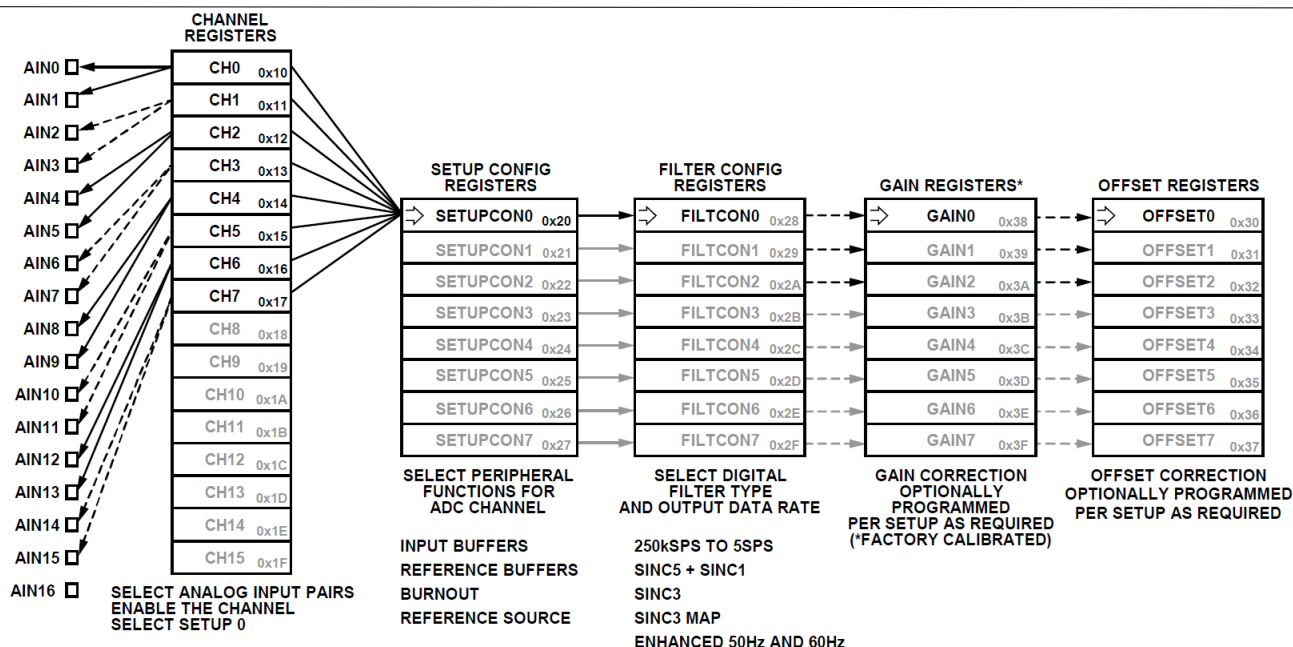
CHANNEL REGISTERS

AIN0
AIN1
AIN2
AIN3
AIN4
AIN5
AIN6
AIN7
AIN8
AIN9
AIN10
AIN11
AIN12
AIN13
AIN14
AIN15
AIN16

| CH0 | 0x10 |
|---|---|
| CH1 | 0x11 |
| CH2 | 0x12 |
| CH3 | 0x13 |
| CH4 | 0x14 |
| CH5 | 0x15 |
| CH6 | 0x16 |
| CH7 | 0x17 |
| CH8 | 0x18 |
| CH9 | 0x19 |
| CH10 | 0x1A |
| CH11 | 0x1B |
| CH12 | 0x1C |
| CH13 | 0x1D |
| CH14 | 0x1E |
| CH15 | 0x1F |

SELECT ANALOG INPUT PAIRS
ENABLE THE CHANNEL
SELECT SETUP 0

SETUP CONFIG REGISTERS

| SETUPCON0 | 0x20 |
|---|---|
| SETUPCON1 | 0x21 |
| SETUPCON2 | 0x22 |
| SETUPCON3 | 0x23 |
| SETUPCON4 | 0x24 |
| SETUPCON5 | 0x25 |
| SETUPCON6 | 0x26 |
| SETUPCON7 | 0x27 |

SELECT PERIPHERAL FUNCTIONS FOR ADC CHANNEL

INPUT BUFFERS
REFERENCE BUFFERS
BURNOUT
REFERENCE SOURCE

FILTER CONFIG REGISTERS

| FILTCON0 | 0x28 |
|---|---|
| FILTCON1 | 0x29 |
| FILTCON2 | 0x2A |
| FILTCON3 | 0x2B |
| FILTCON4 | 0x2C |
| FILTCON5 | 0x2D |
| FILTCON6 | 0x2E |
| FILTCON7 | 0x2F |

SELECT DIGITAL FILTER TYPE AND OUTPUT DATA RATE

250kSPS TO 5SPS
SINC5 + SINC1
SINC3
SINC3 MAP
ENHANCED 50Hz AND 60Hz

GAIN REGISTERS*

| GAIN0 | 0x38 |
|---|---|
| GAIN1 | 0x39 |
| GAIN2 | 0x3A |
| GAIN3 | 0x3B |
| GAIN4 | 0x3C |
| GAIN5 | 0x3D |
| GAIN6 | 0x3E |
| GAIN7 | 0x3F |

GAIN CORRECTION OPTIONALLY PROGRAMMED PER SETUP AS REQUIRED
(*FACTORY CALIBRATED)

OFFSET REGISTERS

| OFFSET0 | 0x30 |
|---|---|
| OFFSET1 | 0x31 |
| OFFSET2 | 0x32 |
| OFFSET3 | 0x33 |
| OFFSET4 | 0x34 |
| OFFSET5 | 0x35 |
| OFFSET6 | 0x36 |
| OFFSET7 | 0x37 |

OFFSET CORRECTION OPTIONALLY PROGRAMMED PER SETUP AS REQUIRED